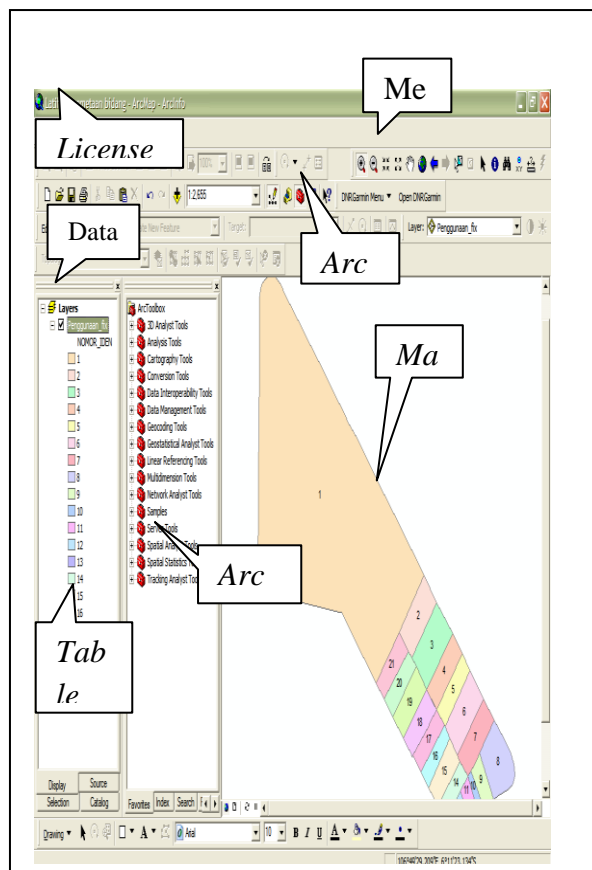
Latihan Pemetaan Bidang - ArcMap - ArcInfo

Me

License

1:2,655

DNRGarmin Menu ▾ Open DNRGarmin

Data

Create New Feature

Target:

Layer: Penggunaan_fix

Arc

Layers
Penggunaan_fix
NOMOR_IDEN
1
2
3
4
5
6
7
8
9
10
11
12
13
14
15
16

ArcToolbox
3D Analyst Tools
Analysis Tools
Cartography Tools
Conversion Tools
Data Interoperability Tools
Data Management Tools
Geocoding Tools
Geostatistical Analyst Tools
Linear Referencing Tools
Multidimension Tools
Network Analyst Tools
Samples
Server Tools
Spatial Analyst Tools
Spatial Statistics Tools
Tracking Analyst Tools

Ma

1
2
3
4
5
6
7
8
9
10
11
14
15
16
17
18
19
20
21

Arc

Tab
le

Display
Source
Selection
Catalog
Favorites
Index
Search

Drawing ▾
A ▾
Arial
10
B I U A ▾

106°49'29.39"E 6°11'23.13"S